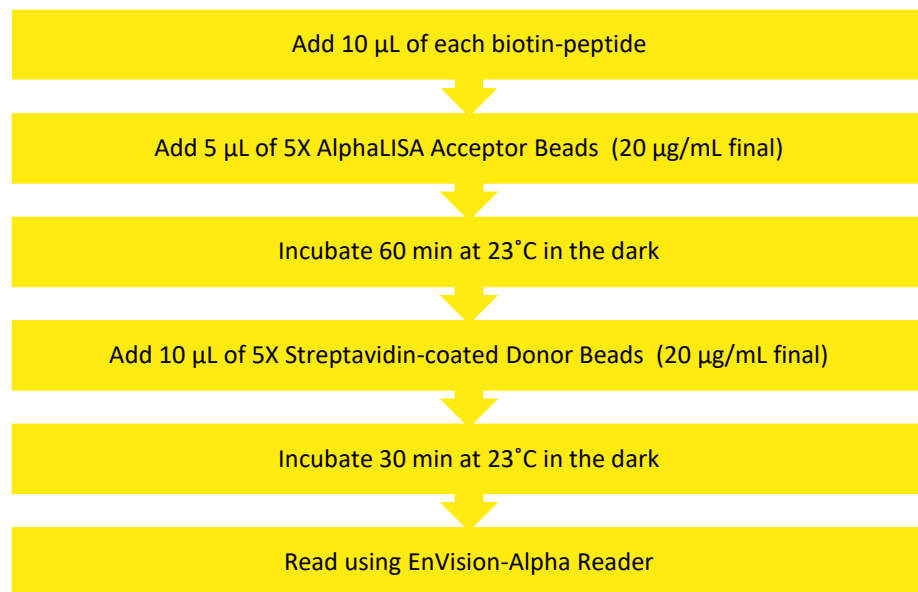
Add 10 µL of each biotin-peptide

Add 5 µL of 5X AlphaLISA Acceptor Beads (20 µg/mL final)

Incubate 60 min at 23˚C in the dark

Add 10 µL of 5X Streptavidin-coated Donor Beads (20 µg/mL final)

Incubate 30 min at 23˚C in the dark

Read using EnVision-Alpha Reader